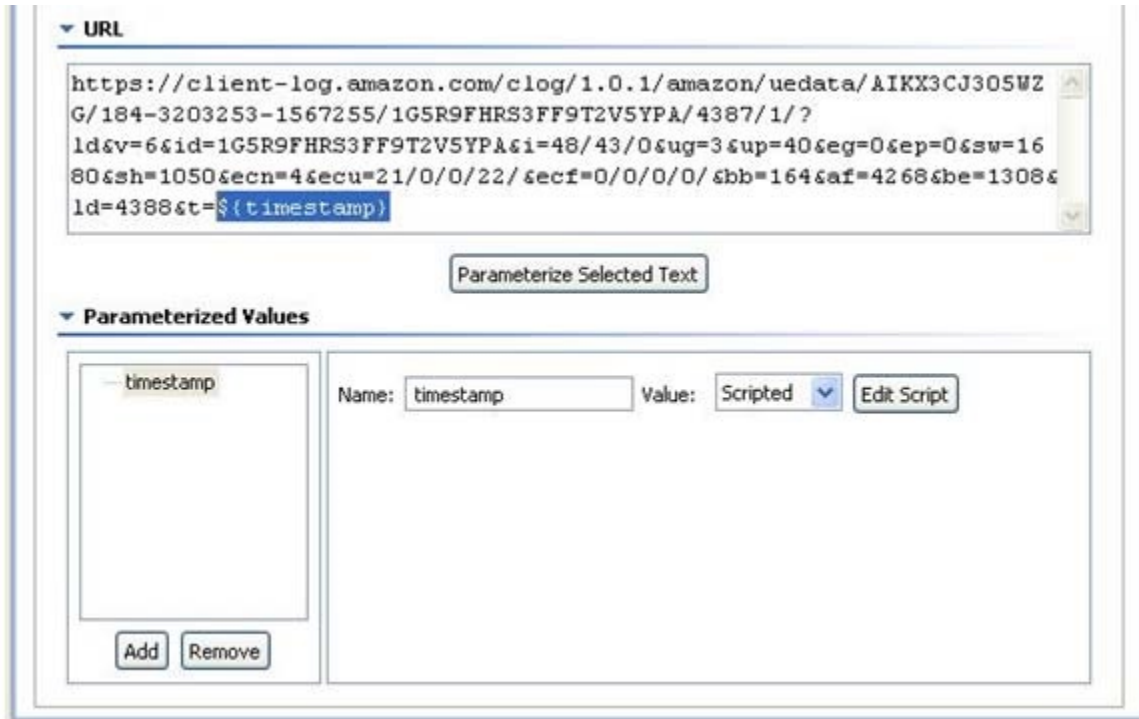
URL

https://client-log.amazon.com/clog/1.0.1/amazon/uedata/AIKX3CJ3O5WZG/184-3203253-1567255/1G5R9FHRS3FF9T2V5YPA/4387/1/?ld&v=6&id=1G5R9FHRS3FF9T2V5YPA&i=48/43/0&ug=3&up=40&eg=0&ep=0&sw=1680&sh=1050&ecn=4&ecu=21/0/0/22/&ecf=0/0/0/0/&bb=164&af=4268&be=1308&ld=4388&t=${timestamp}

Parameterize Selected Text

Parameterized Values

timestamp

Name: timestamp Value: Scripted Edit Script

Add Remove